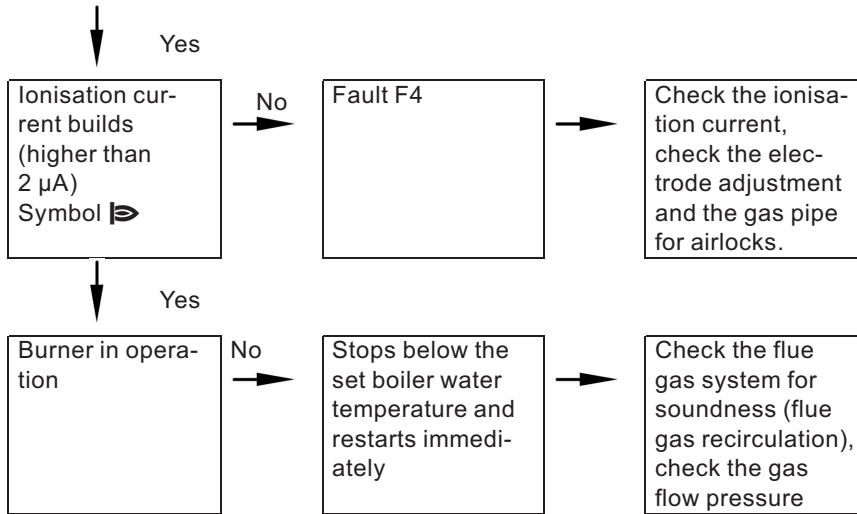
Yes

Ionisation current builds (higher than 2 µA) Symbol

No

Fault F4

Check the ionisation current, check the electrode adjustment and the gas pipe for airlocks.

Yes

Burner in operation

No

Stops below the set boiler water temperature and restarts immediately

Check the flue gas system for soundness (flue gas recirculation), check the gas flow pressure